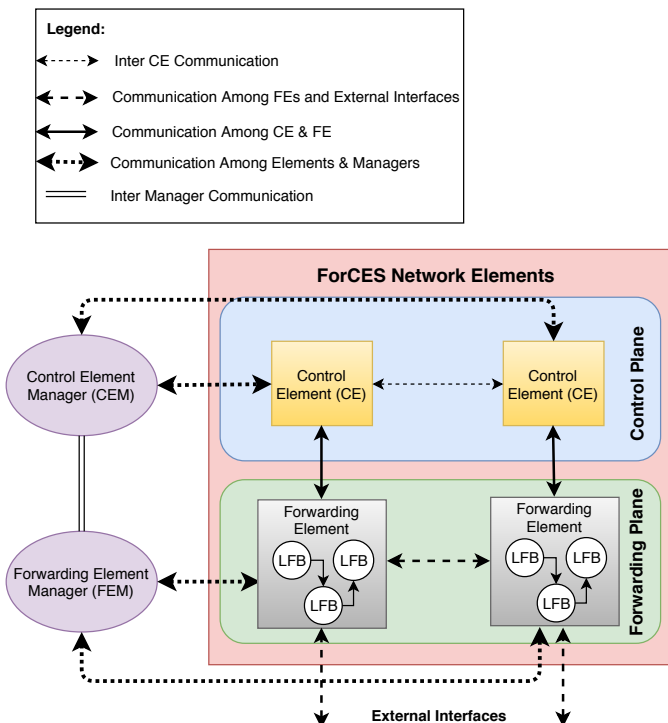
Legend:
Inter CE Communication
Communication Among FEs and External Interfaces
Communication Among CE & FE
Communication Among Elements & Managers
Inter Manager Communication

ForCES Network Elements

Control Element Manager (CEM)

Control Element (CE)

Control Element (CE)

Control Plane

Forwarding Element Manager (FEM)

Forwarding Element
LFB
LFB
LFB

Forwarding Element
LFB
LFB
LFB

Forwarding Plane

External Interfaces